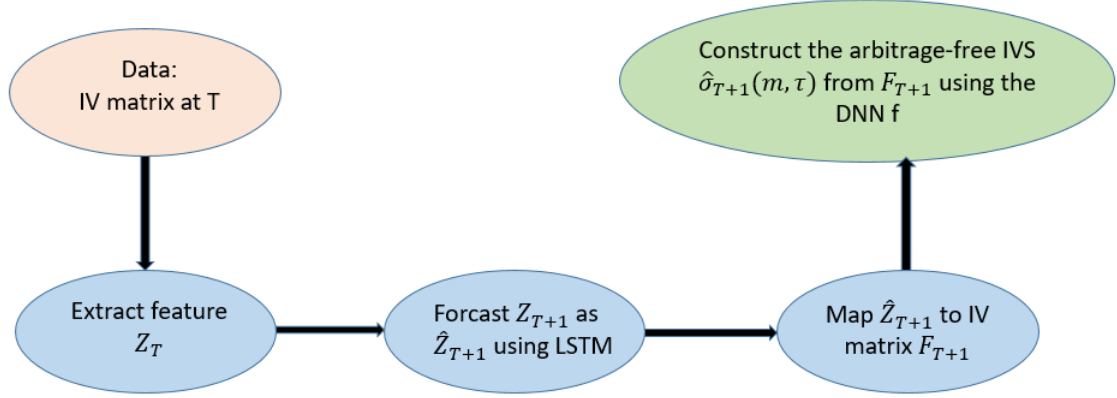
Data:
IV matrix at T

Extract feature
$Z_T$

Forcast $Z_{T+1}$ as $\hat{Z}_{T+1}$ using LSTM

Map $\hat{Z}_{T+1}$ to IV matrix $F_{T+1}$

Construct the arbitrage-free IVS $\hat{\sigma}_{T+1}(m,\tau)$ from $F_{T+1}$ using the DNN f